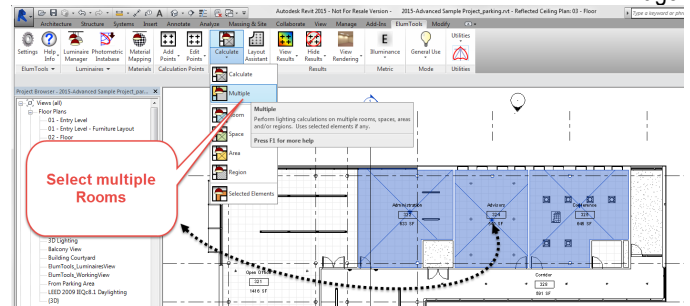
Autodesk Revit 2015 - Not For Resale Version - 2015-Advanced Sample Project_parking.rvt - Reflected Ceiling Plan: 03 - Floor

Type a keyword or phr

Architecture Structure Systems Insert Annotate Analyze Massing & Site Collaborate View Manage Add-Ins ElumTools Modify

Settings Help Info Luminaire Manager Photometric Instance Material Mapping Add Points Edit Points Calculate Layout Assistant View Results Hide Results View Rendering Illuminance General Use Utilities

ElumTools Luminaires Materials Calculation Points Results Metric Mode Utilities

Calculate

Multiple

Room

Space

Area

Region

Selected Elements

Multiple
Perform lighting calculations on multiple rooms, spaces, areas and/or regions. Use selected elements if any.

Press F1 for more help

Project Browser - 2015-Advanced Sample Project_par...

Views (all)
Floor Plans
01 - Entry Level
01 - Entry Level - Furniture Layout
02 - Floor

Select multiple Rooms

3D Lighting
Balcony View
Building Courtyard
ElumTools_LuminairesView
ElumTools_WorkingView
From Parking Area
LEED 2009 IEQc8.1 Daylighting
{3D}

Administration
327
820 SF

Advisory
324
605 SF

Conference
319
848 SF

Open Office
321
1416 SF

Corridor
326
861 SF